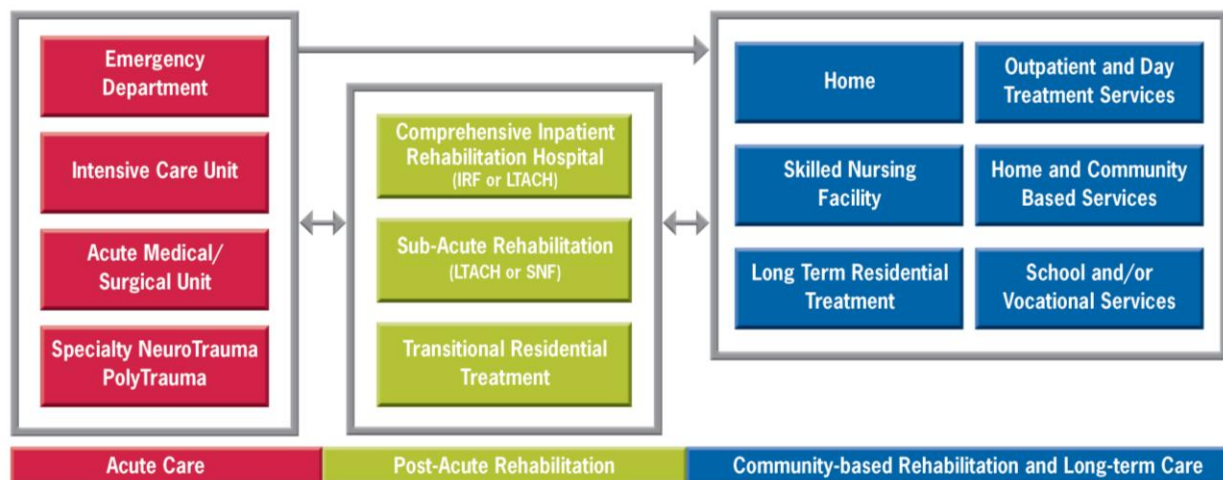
Emergency Department

Intensive Care Unit

Acute Medical/ Surgical Unit

Specialty NeuroTrauma PolyTrauma

Comprehensive Inpatient Rehabilitation Hospital (IRF or LTACH)

Sub-Acute Rehabilitation (LTACH or SNF)

Transitional Residential Treatment

Home

Outpatient and Day Treatment Services

Skilled Nursing Facility

Home and Community Based Services

Long Term Residential Treatment

School and/or Vocational Services

Acute Care

Post-Acute Rehabilitation

Community-based Rehabilitation and Long-term Care